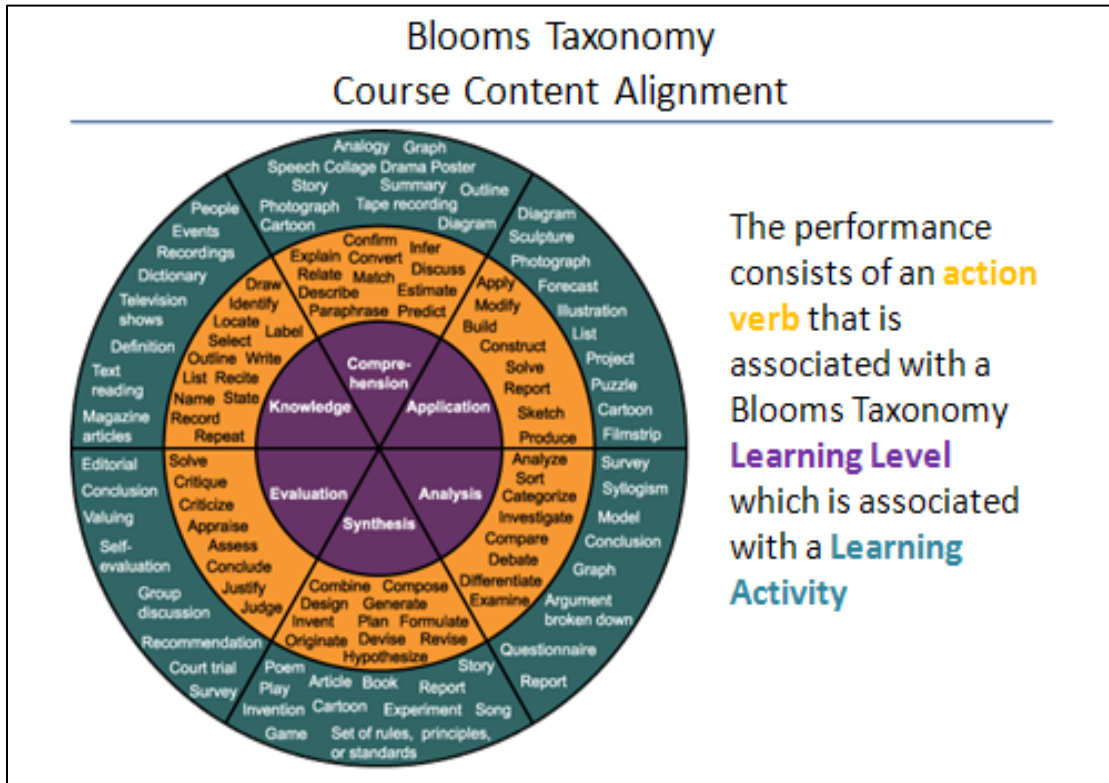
Blooms Taxonomy
Course Content Alignment

Knowledge
Comprehension
Application
Analysis
Synthesis
Evaluation

Draw Identify Locate Label Select Outline Write List Recite Name State Record Repeat

Explain Confirm Infer Relate Convert Discuss Match Describe Estimate Paraphrase Predict

Apply Modify Build Construct Solve Report Sketch Produce

Analyze Sort Categorize Investigate Compare Debate Differentiate Examine

Combine Compose Design Generate Invent Plan Formulate Originate Devise Revise Hypothesize

Solve Critique Criticize Appraise Assess Conclude Justify Judge

People Events Recordings Dictionary Television shows Definition Text reading Magazine articles

Analogy Graph Speech Collage Drama Poster Story Summary Outline Photograph Tape recording Cartoon Diagram

Diagram Sculpture Photograph Forecast Illustration List Project Puzzle Cartoon Filmstrip

Survey Syllogism Model Conclusion Graph Argument broken down Questionnaire Report

Poem Story Play Article Book Report Invention Cartoon Experiment Song Game Set of rules, principles, or standards

Editorial Conclusion Valuing Self-evaluation Group discussion Recommendation Court trial Survey

The performance consists of an action verb that is associated with a Blooms Taxonomy Learning Level which is associated with a Learning Activity